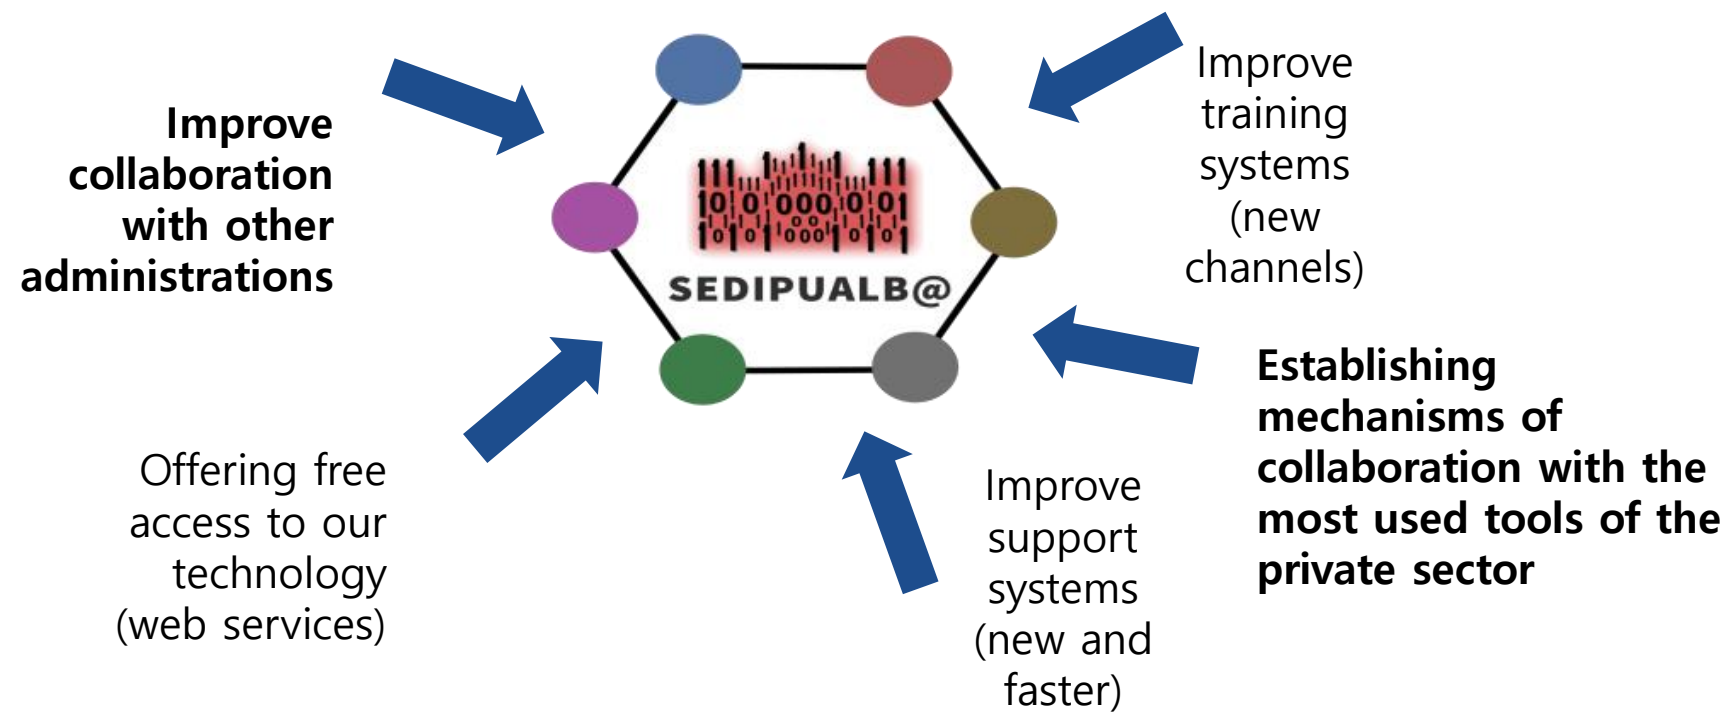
Improve collaboration with other administrations

Improve training systems (new channels)

SEDIPUALB@

Establishing mechanisms of collaboration with the most used tools of the private sector

Offering free access to our technology (web services)

Improve support systems (new and faster)